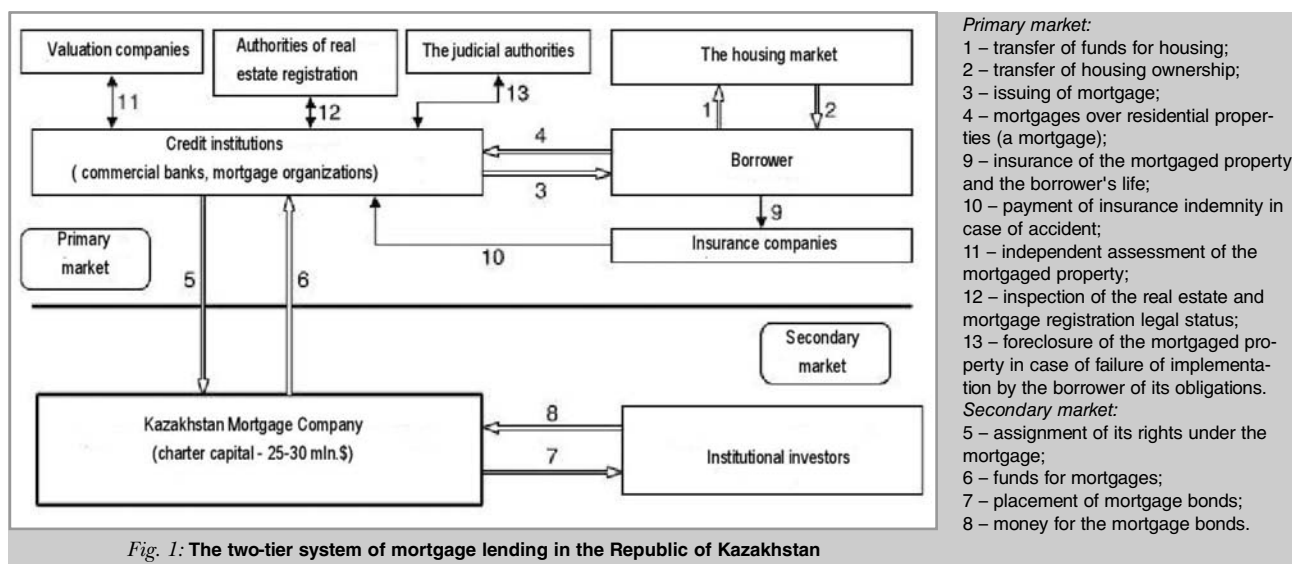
Valuation companies

Authorities of real estate registration

The judicial authorities

The housing market

11

12

13

1

2

Credit institutions
( commercial banks, mortgage organizations)

4

3

Borrower

9

Primary market

Insurance companies

10

5

6

Secondary market

Kazakhstan Mortgage Company
(charter capital - 25-30 mln.$)

8

7

Institutional investors

*Primary market:*
1 – transfer of funds for housing;
2 – transfer of housing ownership;
3 – issuing of mortgage;
4 – mortgages over residential properties (a mortgage);
9 – insurance of the mortgaged property and the borrower's life;
10 – payment of insurance indemnity in case of accident;
11 – independent assessment of the mortgaged property;
12 – inspection of the real estate and mortgage registration legal status;
13 – foreclosure of the mortgaged property in case of failure of implementation by the borrower of its obligations.
*Secondary market:*
5 – assignment of its rights under the mortgage;
6 – funds for mortgages;
7 – placement of mortgage bonds;
8 – money for the mortgage bonds.

*Fig. 1:* **The two-tier system of mortgage lending in the Republic of Kazakhstan**